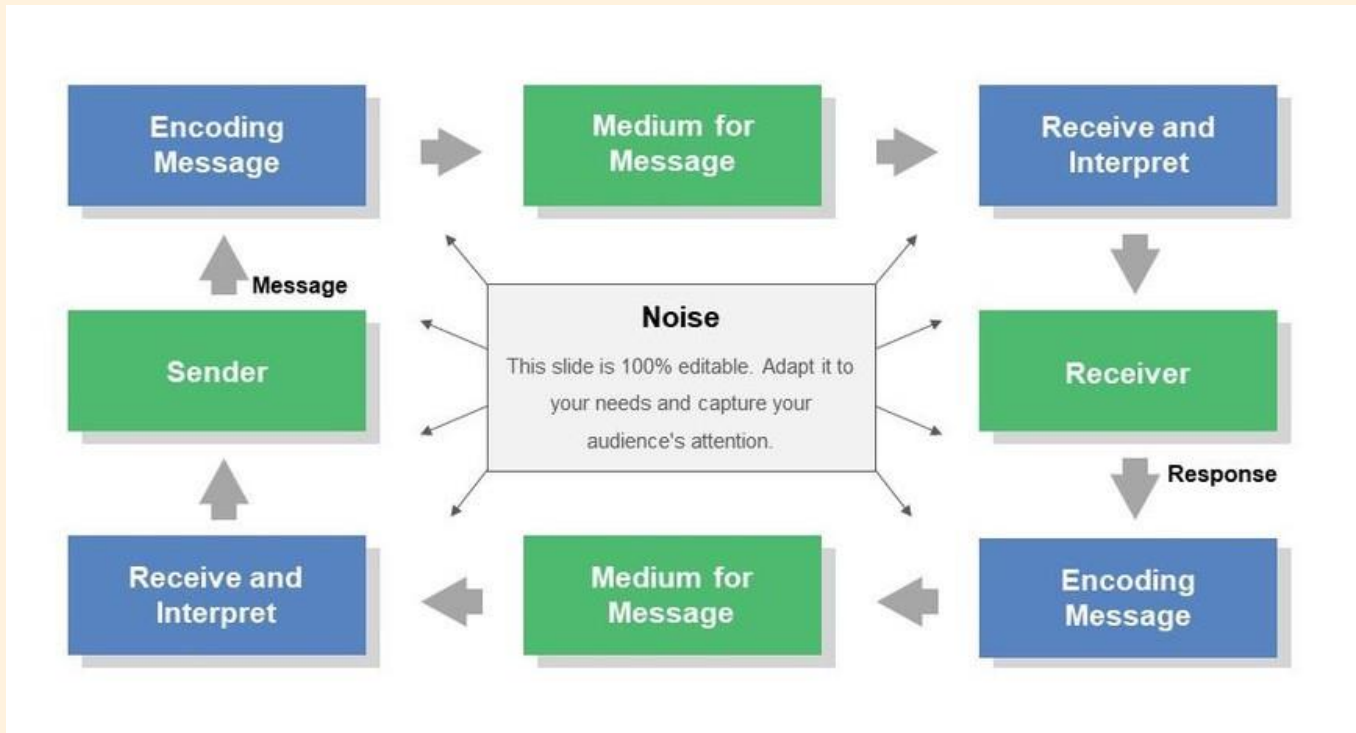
Encoding Message

Medium for Message

Receive and Interpret

Message

Noise

This slide is 100% editable. Adapt it to your needs and capture your audience's attention.

Sender

Receiver

Response

Receive and Interpret

Medium for Message

Encoding Message